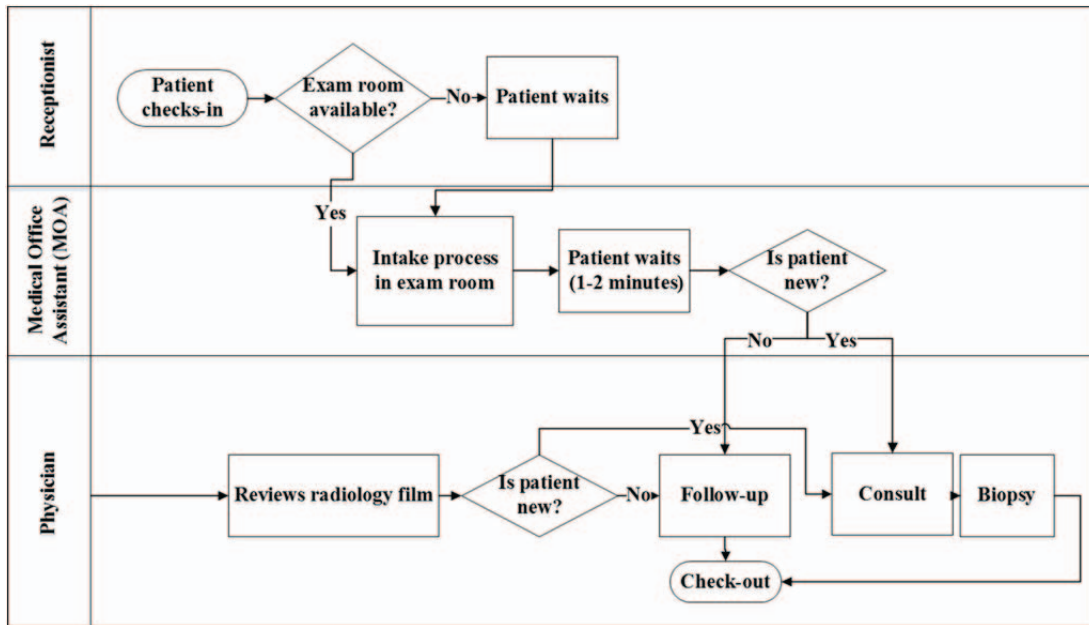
Receptionist

Patient checks-in

Exam room available?

No

Patient waits

Medical Office Assistant (MOA)

Yes

Intake process in exam room

Patient waits (1-2 minutes)

Is patient new?

No

Yes

Physician

Yes

Reviews radiology film

Is patient new?

No

Follow-up

Consult

Biopsy

Check-out